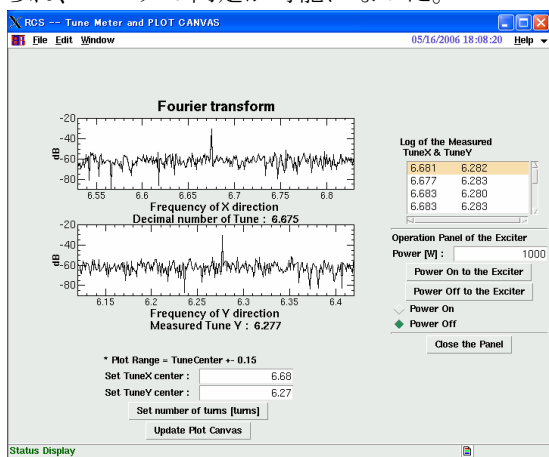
RCS -- Tune Meter and PLOT CANVAS

File Edit Window 05/16/2006 18:08:20 Help

Fourier transform

-20
-40
dB -60
-80

6.55 6.6 6.65 6.7 6.75 6.8

Frequency of X direction
Decimal number of Tune : 6.675

-20
-40
dB -60
-80

6.15 6.2 6.25 6.3 6.35 6.4

Frequency of Y direction
Measured Tune Y : 6.277

Log of the Measured TuneX & TuneY

| | |
|---|---|
| 6.681 | 6.282 |
| 6.677 | 6.283 |
| 6.683 | 6.280 |
| 6.683 | 6.283 |

Operation Panel of the Exciter

Power [W] : 1000

Power On to the Exciter

Power Off to the Exciter

Power On

Power Off

Close the Panel

* Plot Range = TuneCenter +- 0.15

Set TuneX center : 6.68

Set TuneY center : 6.27

Set number of turns [turns]

Update Plot Canvas

Status Display